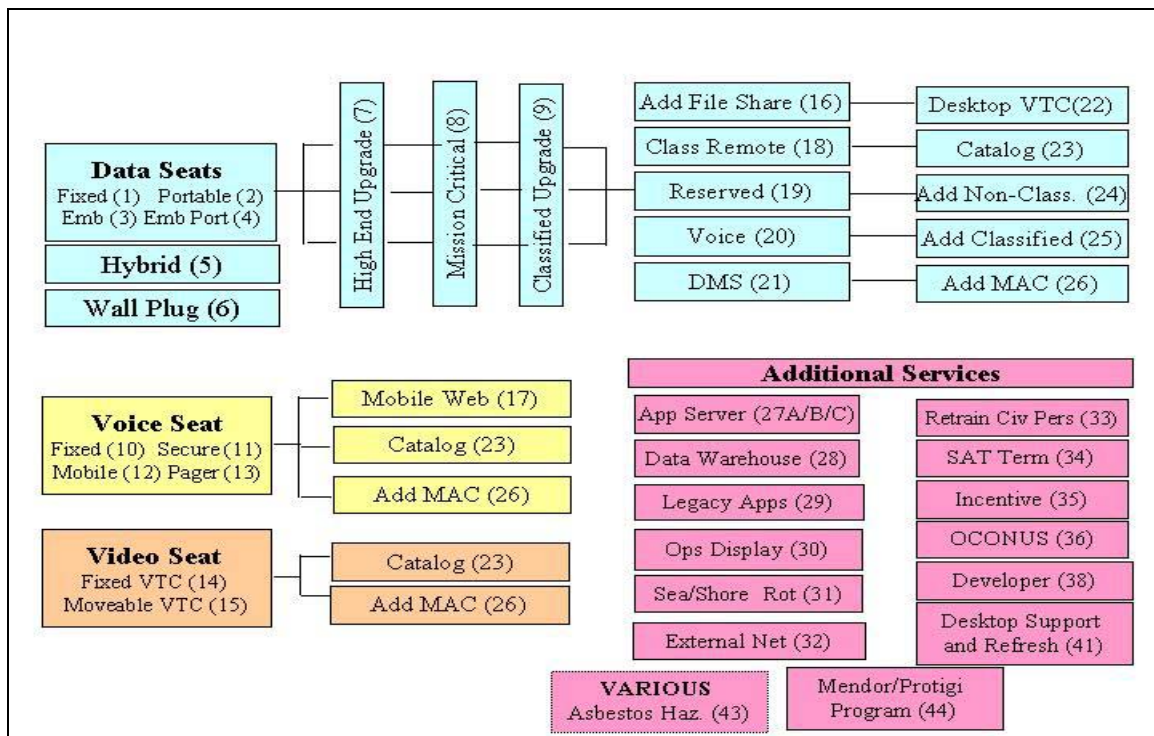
Data Seats
Fixed (1) Portable (2)
Emb (3) Emb Port (4)

Hybrid (5)

Wall Plug (6)

High End Upgrade (7)

Mission Critical (8)

Classified Upgrade (9)

Add File Share (16)
Class Remote (18)
Reserved (19)
Voice (20)
DMS (21)

Desktop VTC(22)
Catalog (23)
Add Non-Class. (24)
Add Classified (25)
Add MAC (26)

Voice Seat
Fixed (10) Secure (11)
Mobile (12) Pager (13)

Mobile Web (17)
Catalog (23)
Add MAC (26)

Video Seat
Fixed VTC (14)
Moveable VTC (15)

Catalog (23)
Add MAC (26)

Additional Services

App Server (27A/B/C)
Data Warehouse (28)
Legacy Apps (29)
Ops Display (30)
Sea/Shore Rot (31)
External Net (32)

Retrain Civ Pers (33)
SAT Term (34)
Incentive (35)
OCONUS (36)
Developer (38)
Desktop Support and Refresh (41)

VARIOUS
Asbestos Haz. (43)

Mendor/Protigi Program (44)